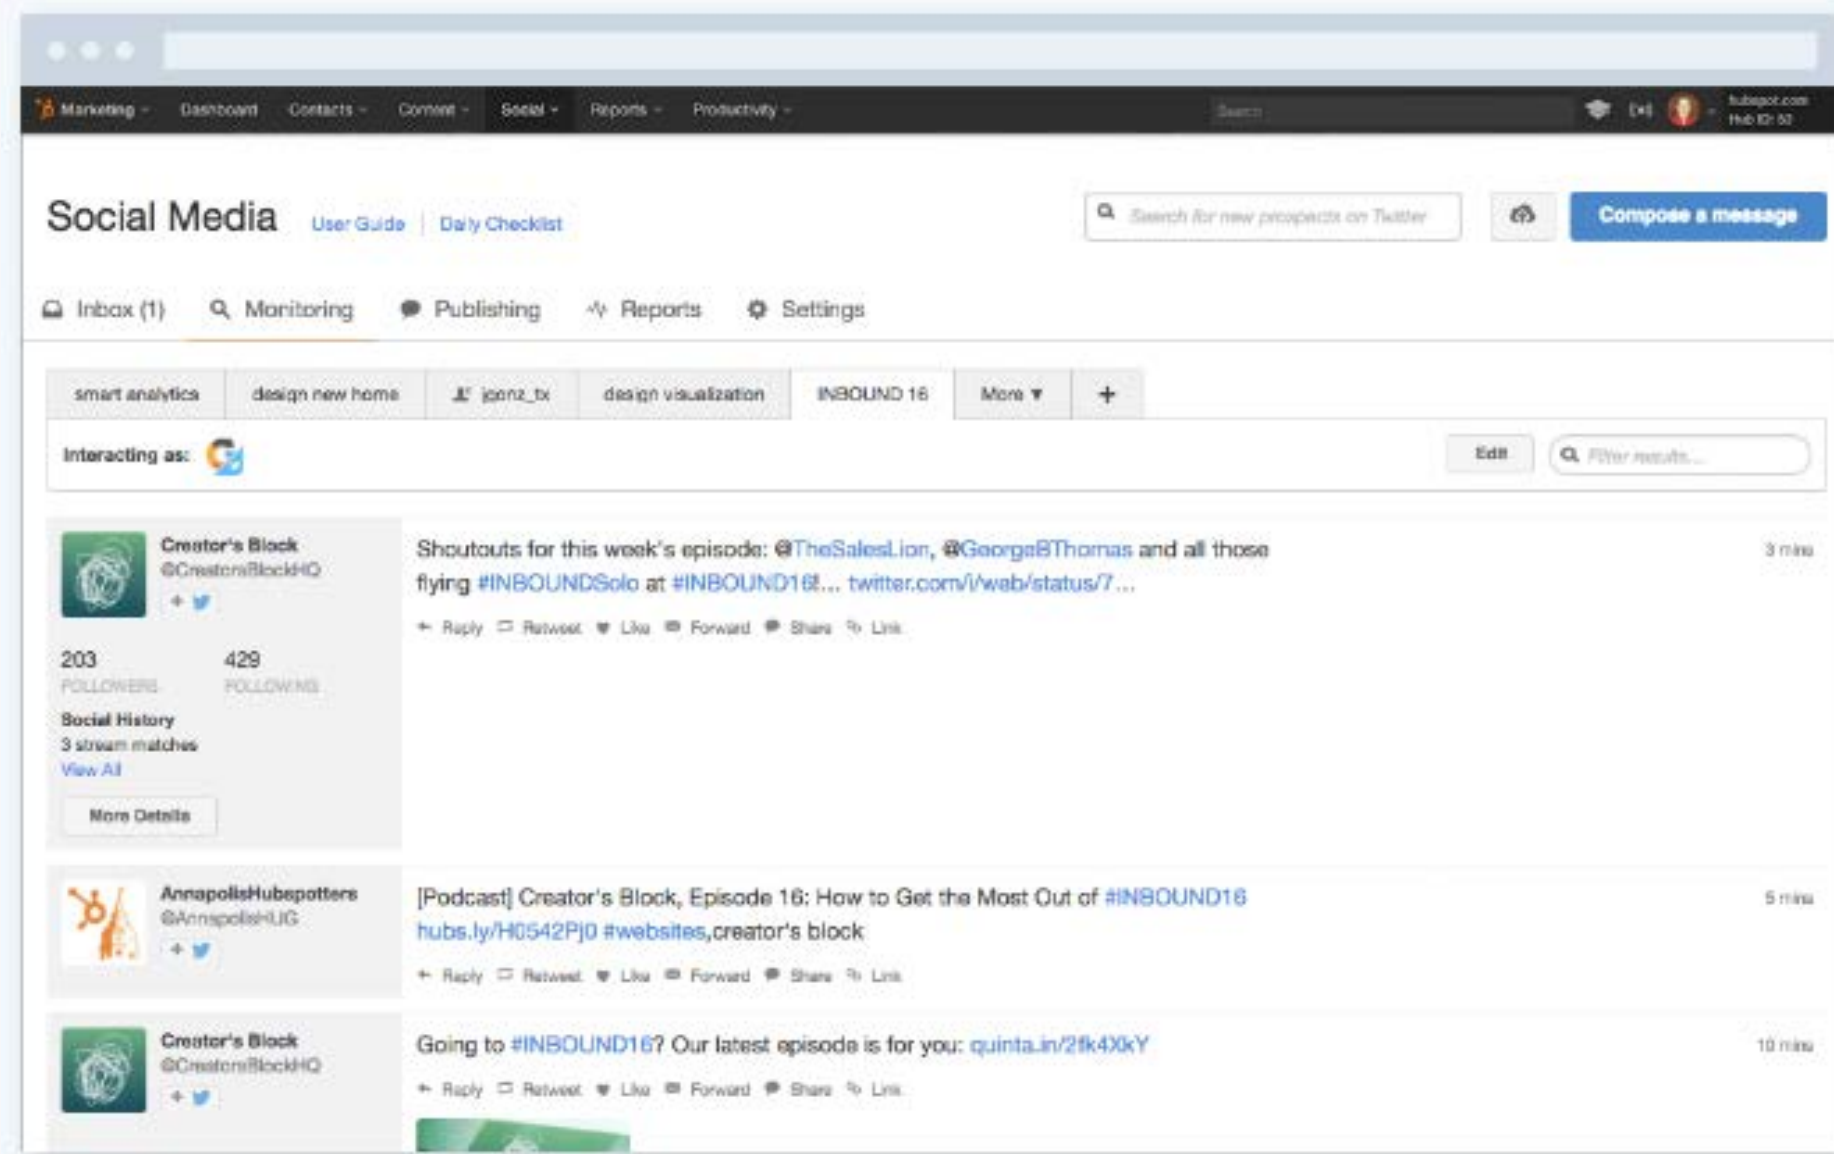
Marketing Dashboard Contacts Content Social Reports Productivity Search hubspot.com Hub ID: 53

Social Media User Guide | Daily Checklist

Search for new prospects on Twitter

Compose a message

Inbox (1) Monitoring Publishing Reports Settings

smart analytics | design new home | jconz_tx | design visualization | INBOUND 16 | More ▼ | +

Interacting as:

Edit

Filter results...

Creator's Block
@CreatorsBlockHQ

Shoutouts for this week's episode: @TheSalesLion, @GeorgeBThomas and all those flying #INBOUNDSolo at #INBOUND16!... twitter.com/i/web/status/7...

3 mins

Reply Retweet Like Forward Share Link

203 FOLLOWERS
429 FOLLOWING

Social History
3 stream matches
View All

More Details

AnnapolisHubspotters
@AnnapolisHUG

[Podcast] Creator's Block, Episode 16: How to Get the Most Out of #INBOUND16 hubs.ly/H0542Pj0 #websites,creator's block

5 mins

Reply Retweet Like Forward Share Link

Creator's Block
@CreatorsBlockHQ

Going to #INBOUND16? Our latest episode is for you: quinta.in/2fk4XkY

10 mins

Reply Retweet Like Forward Share Link